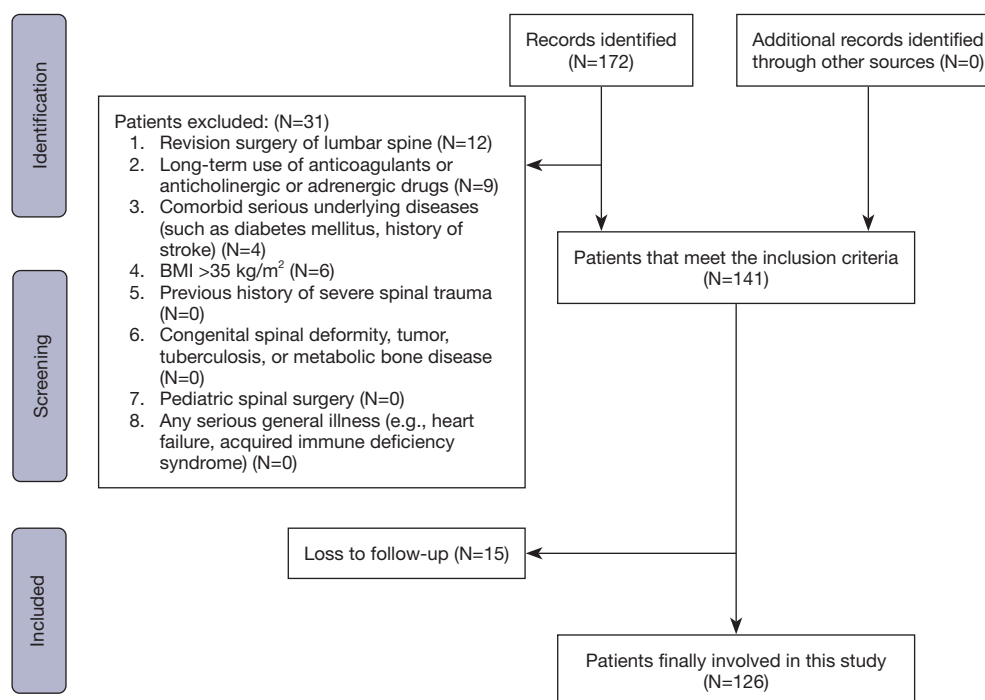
Identification

Screening

Included

Records identified (N=172)

Additional records identified through other sources (N=0)

Patients excluded: (N=31)
1. Revision surgery of lumbar spine (N=12)
2. Long-term use of anticoagulants or anticholinergic or adrenergic drugs (N=9)
3. Comorbid serious underlying diseases (such as diabetes mellitus, history of stroke) (N=4)
4. BMI >35 kg/m$^2$ (N=6)
5. Previous history of severe spinal trauma (N=0)
6. Congenital spinal deformity, tumor, tuberculosis, or metabolic bone disease (N=0)
7. Pediatric spinal surgery (N=0)
8. Any serious general illness (e.g., heart failure, acquired immune deficiency syndrome) (N=0)

Patients that meet the inclusion criteria (N=141)

Loss to follow-up (N=15)

Patients finally involved in this study (N=126)